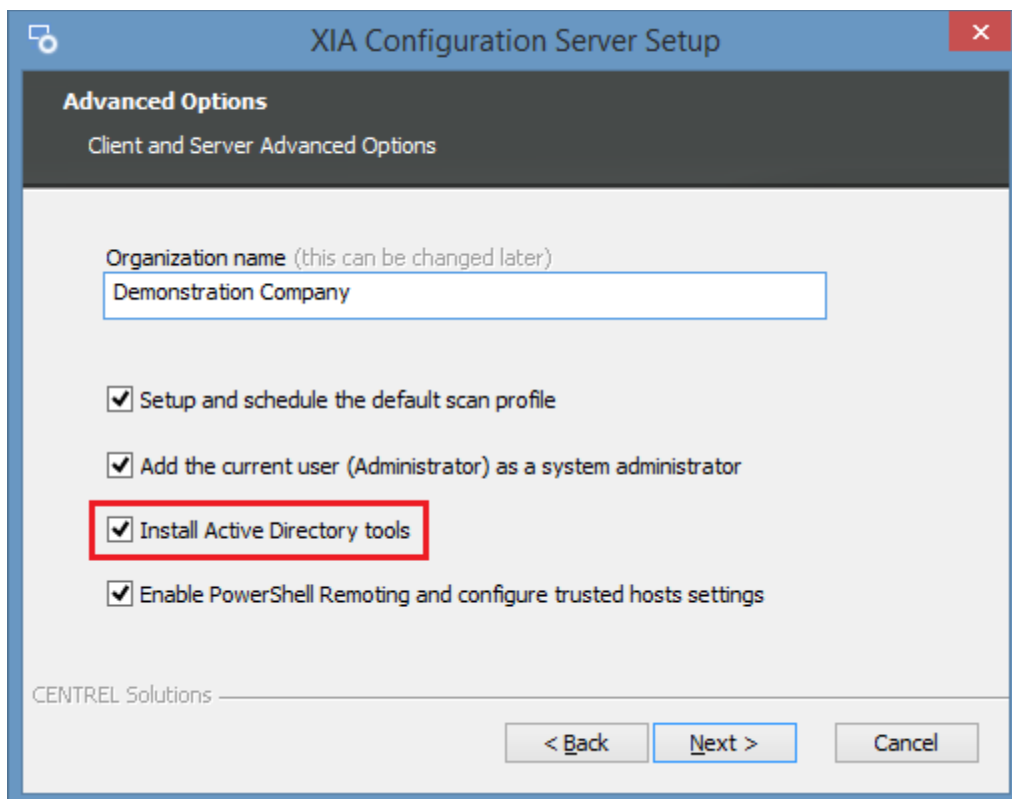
XIA Configuration Server Setup

Advanced Options

Client and Server Advanced Options

Organization name (this can be changed later)

Demonstration Company

Setup and schedule the default scan profile

Add the current user (Administrator) as a system administrator

Install Active Directory tools

Enable PowerShell Remoting and configure trusted hosts settings

CENTREL Solutions

< Back

Next >

Cancel